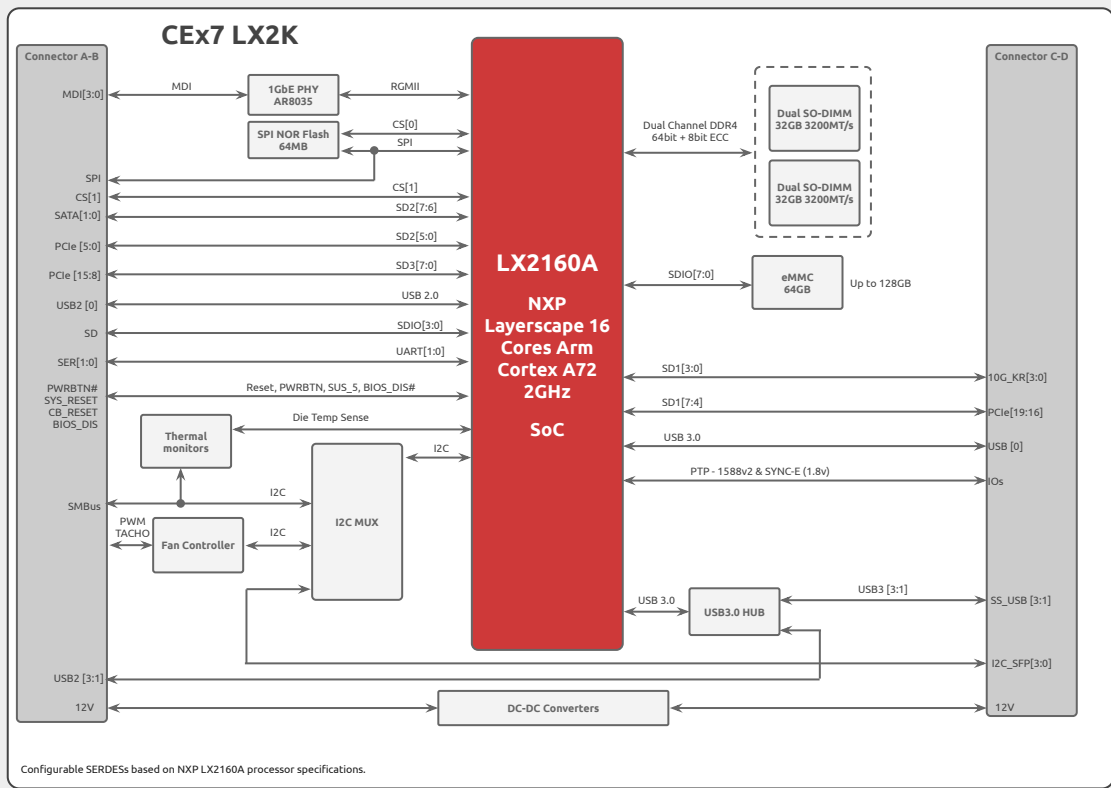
CEx7 LX2K

Connector A-B

MDI[3:0]
SPI
CS[1]
SATA[1:0]
PCIe [5:0]
PCIe [15:8]
USB2 [0]
SD
SER[1:0]
PWRBTN#
SYS_RESET
CB_RESET
BIOS_DIS
SMBus
PWM
TACHO
USB2 [3:1]
12V

MDI
1GbE PHY
AR8035
RGMII
SPI NOR Flash
64MB
CS[0]
SPI
CS[1]
SD2[7:6]
SD2[5:0]
SD3[7:0]
USB 2.0
SDIO[3:0]
UART[1:0]
Reset, PWRBTN, SUS_5, BIOS_DIS#
Die Temp Sense
Thermal
monitors
I2C
I2C
I2C MUX
Fan Controller
I2C

LX2160A
NXP
Layerscape 16
Cores Arm
Cortex A72
2GHz
SoC

Dual Channel DDR4
64bit + 8bit ECC
Dual SO-DIMM
32GB 3200MT/s
Dual SO-DIMM
32GB 3200MT/s
SDIO[7:0]
eMMC
64GB
Up to 128GB
SD1[3:0]
SD1[7:4]
USB 3.0
PTP - 1588v2 & SYNC-E (1.8v)
USB 3.0
USB3.0 HUB
USB3 [3:1]
DC-DC Converters

Connector C-D

10G_KR[3:0]
PCIe[19:16]
USB [0]
IOs
SS_USB [3:1]
I2C_SFP[3:0]
12V

Configurable SERDESs based on NXP LX2160A processor specifications.